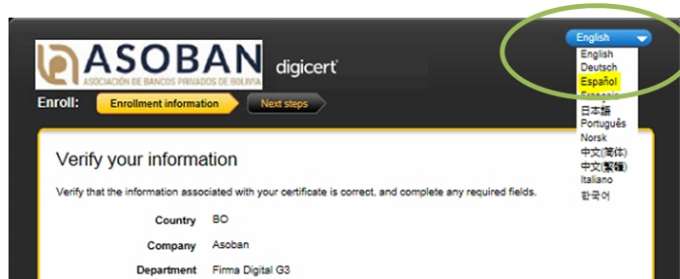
ASOBAN
ASOCIACIÓN DE BANCOS PRIVADOS DE BOLIVIA
digicert

English
English
Deutsch
Español
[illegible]
日本語
Português
Norsk
中文(简体)
中文(繁體)
Italiano
한국어

Enroll: Enrollment information Next steps

Verify your information

Verify that the information associated with your certificate is correct, and complete any required fields.

Country BO
Company Asoban
Department Firma Digital G3